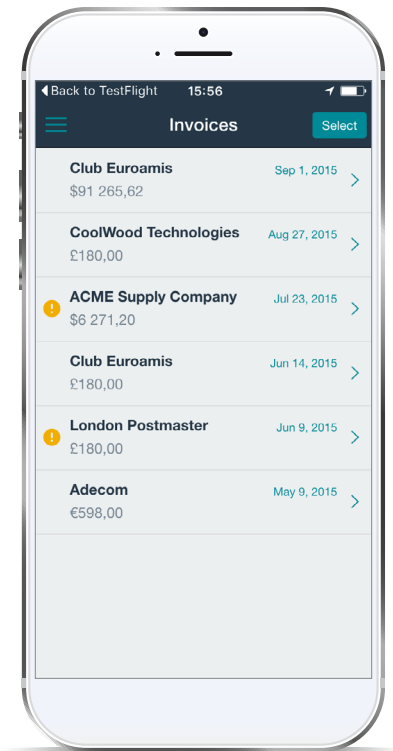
Back to TestFlight 15:56

Invoices
Select

Club Euroamis
$91 265,62
Sep 1, 2015

CoolWood Technologies
£180,00
Aug 27, 2015

!
ACME Supply Company
$6 271,20
Jul 23, 2015

Club Euroamis
£180,00
Jun 14, 2015

!
London Postmaster
£180,00
Jun 9, 2015

Adecom
€598,00
May 9, 2015